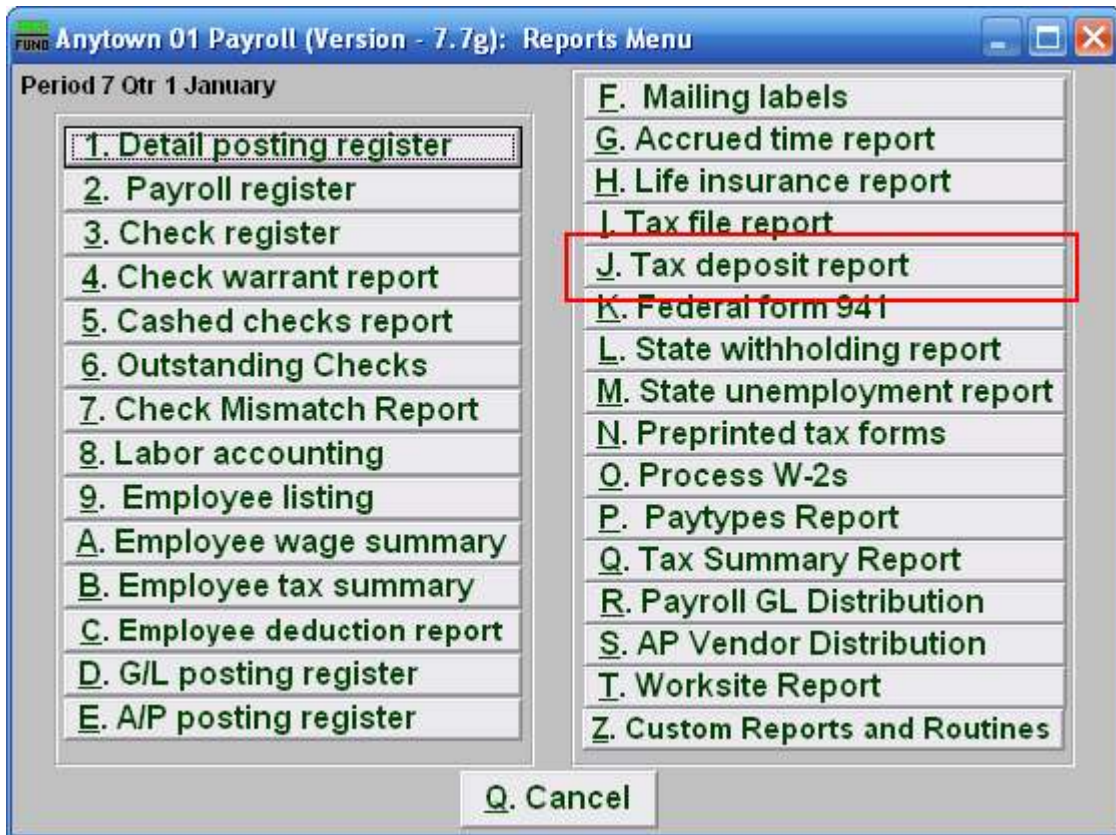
FUND Anytown 01 Payroll (Version - 7.7g): Reports Menu

Period 7 Qtr 1 January

1. Detail posting register
2. Payroll register
3. Check register
4. Check warrant report
5. Cashed checks report
6. Outstanding Checks
7. Check Mismatch Report
8. Labor accounting
9. Employee listing
A. Employee wage summary
B. Employee tax summary
C. Employee deduction report
D. G/L posting register
E. A/P posting register

F. Mailing labels
G. Accrued time report
H. Life insurance report
I. Tax file report
J. Tax deposit report
K. Federal form 941
L. State withholding report
M. State unemployment report
N. Preprinted tax forms
O. Process W-2s
P. Paytypes Report
Q. Tax Summary Report
R. Payroll GL Distribution
S. AP Vendor Distribution
T. Worksite Report
Z. Custom Reports and Routines

Q. Cancel